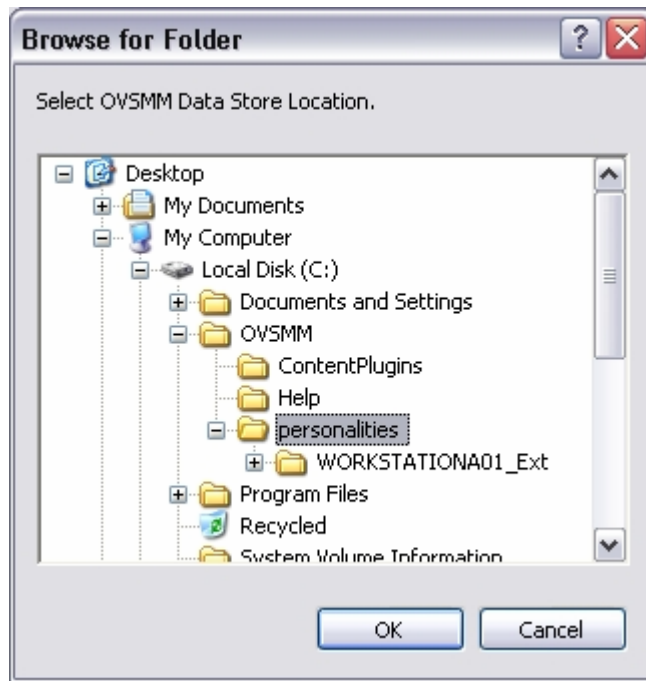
Browse for Folder

Select OVSMM Data Store Location.

Desktop
My Documents
My Computer
Local Disk (C:)
Documents and Settings
OVSMM
ContentPlugins
Help
personalities
WORKSTATIONA01_Ext
Program Files
Recycled
System Volume Information

OK
Cancel